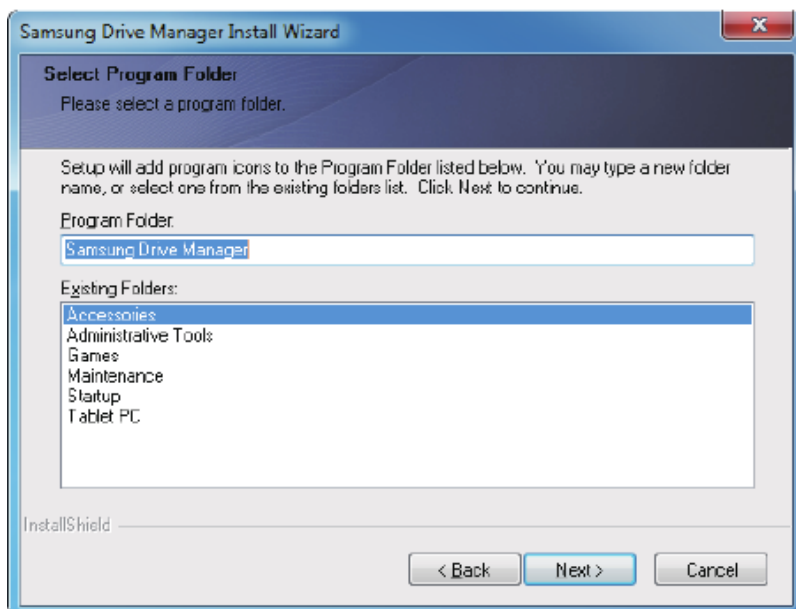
Samsung Drive Manager Install Wizard

Select Program Folder
Please select a program folder.

Setup will add program icons to the Program Folder listed below. You may type a new folder name, or select one from the existing folders list. Click Next to continue.

Program Folder:
Samsung Drive Manager

Existing Folders:
Accessories
Administrative Tools
Games
Maintenance
Startup
Tablet PC

InstallShield

< Back
Next >
Cancel